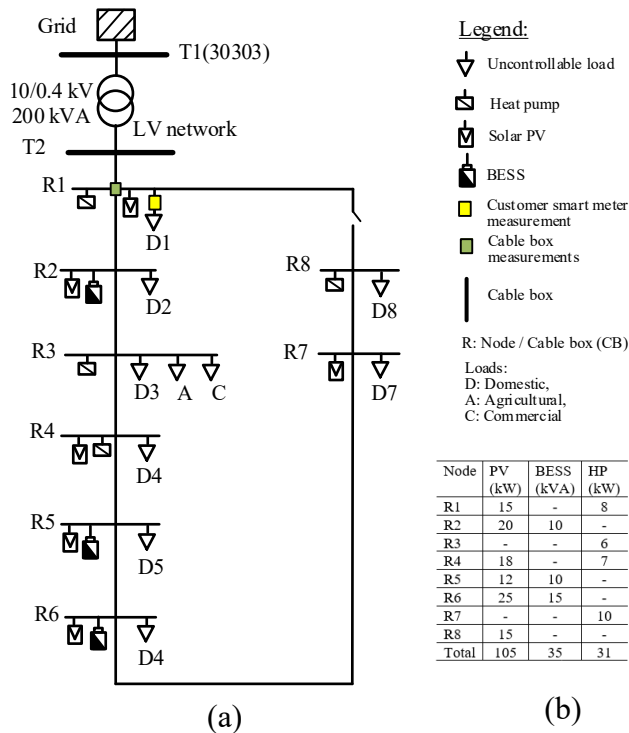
Grid

T1(30303)

10/0.4 kV
200 kVA

LV network

T2

R1

D1

R2

D2

R3

D3 A C

R4

D4

R5

D5

R6

D4

R8

D8

R7

D7

(a)

Legend:

Uncontrollable load

Heat pump

Solar PV

BESS

Customer smart meter measurement

Cable box measurements

Cable box

R: Node / Cable box (CB)

Loads:
D: Domestic,
A: Agricultural,
C: Commercial

| Node | PV (kW) | BESS (kVA) | HP (kW) |
|---|---|---|---|
| R1 | 15 | - | 8 |
| R2 | 20 | 10 | - |
| R3 | - | - | 6 |
| R4 | 18 | - | 7 |
| R5 | 12 | 10 | - |
| R6 | 25 | 15 | - |
| R7 | - | - | 10 |
| R8 | 15 | - | - |
| Total | 105 | 35 | 31 |

(b)